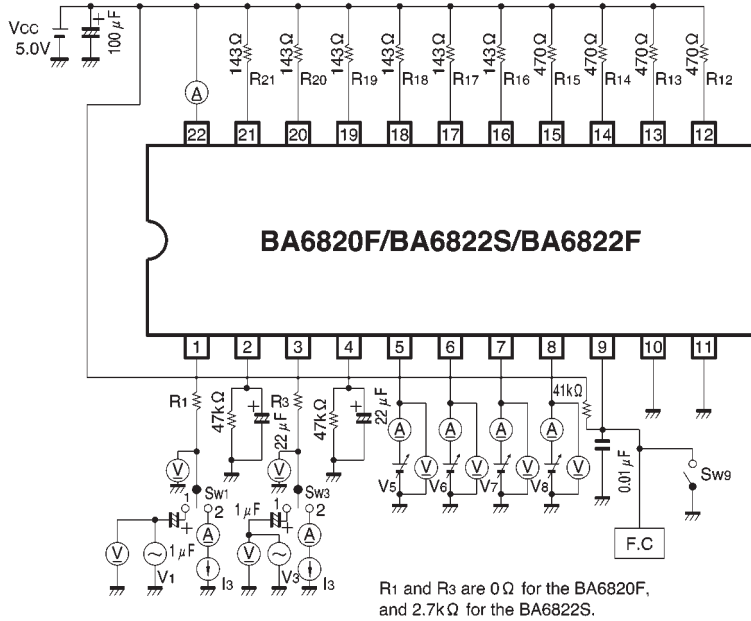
Vcc 5.0V

100 μF

143Ω R21 143Ω R20 143Ω R19 143Ω R18 143Ω R17 143Ω R16 470Ω R15 470Ω R14 470Ω R13 470Ω R12

A

22 21 20 19 18 17 16 15 14 13 12

BA6820F/BA6822S/BA6822F

1 2 3 4 5 6 7 8 9 10 11

R1 47kΩ R3 22 μF 47kΩ 22 μF 41kΩ

V V A A A A

V5 V V6 V V7 V V8 V

0.01 μF

Sw9

Sw1 1 2 Sw3 1 2

1 μF

A A

V 1 μF V

V1 V3

I3 I3

F.C

R1 and R3 are 0Ω for the BA6820F, and 2.7kΩ for the BA6822S.